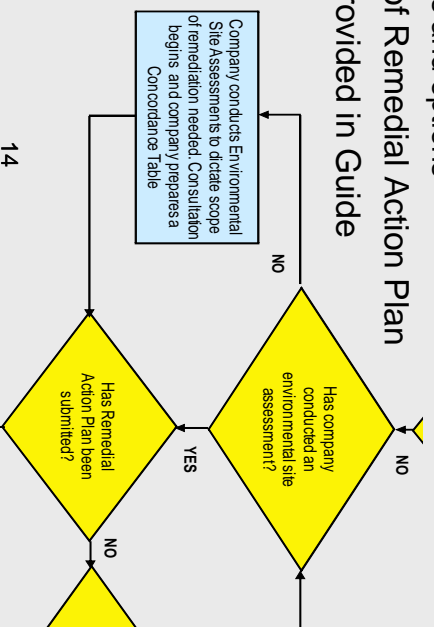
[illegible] and Options
of Remedial Action Plan
rovided in Guide

Company conducts Environmental Site Assessments to dictate scope of remediation needed. Consultation begins and company prepares a Concordance Table

NO

Has company conducted an environmental site assessment?

NO

YES

Has Remedial Action Plan been submitted?

NO

14